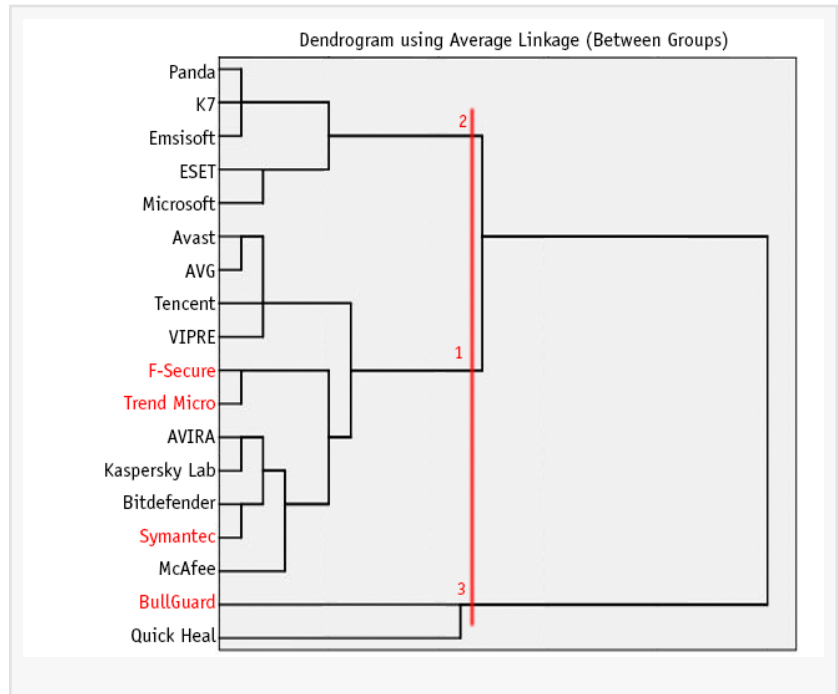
Dendrogram using Average Linkage (Between Groups)

Panda
K7
Emsisoft
ESET
Microsoft
Avast
AVG
Tencent
VIPRE
F-Secure
Trend Micro
AVIRA
Kaspersky Lab
Bitdefender
Symantec
McAfee
BullGuard
Quick Heal

2
1
3